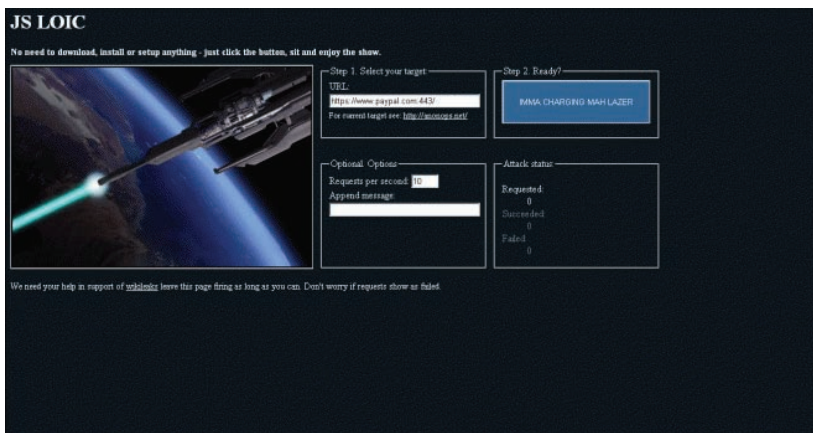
JS LOIC

No need to download, install or setup anything - just click the button, sit and enjoy the show.

Step 1. Select your target

URL:

https://www.paypal.com:443/

For current target see: http://anonops.net/

Step 2. Ready?

IMMA CHARGING MAH LAZER

Optional. Options

Requests per second: 10

Append message:

Attack status

Requested:
0
Succeeded:
0
Failed:
0

We need your help in support of wikileaks leave this page firing as long as you can. Don't worry if requests show as failed.